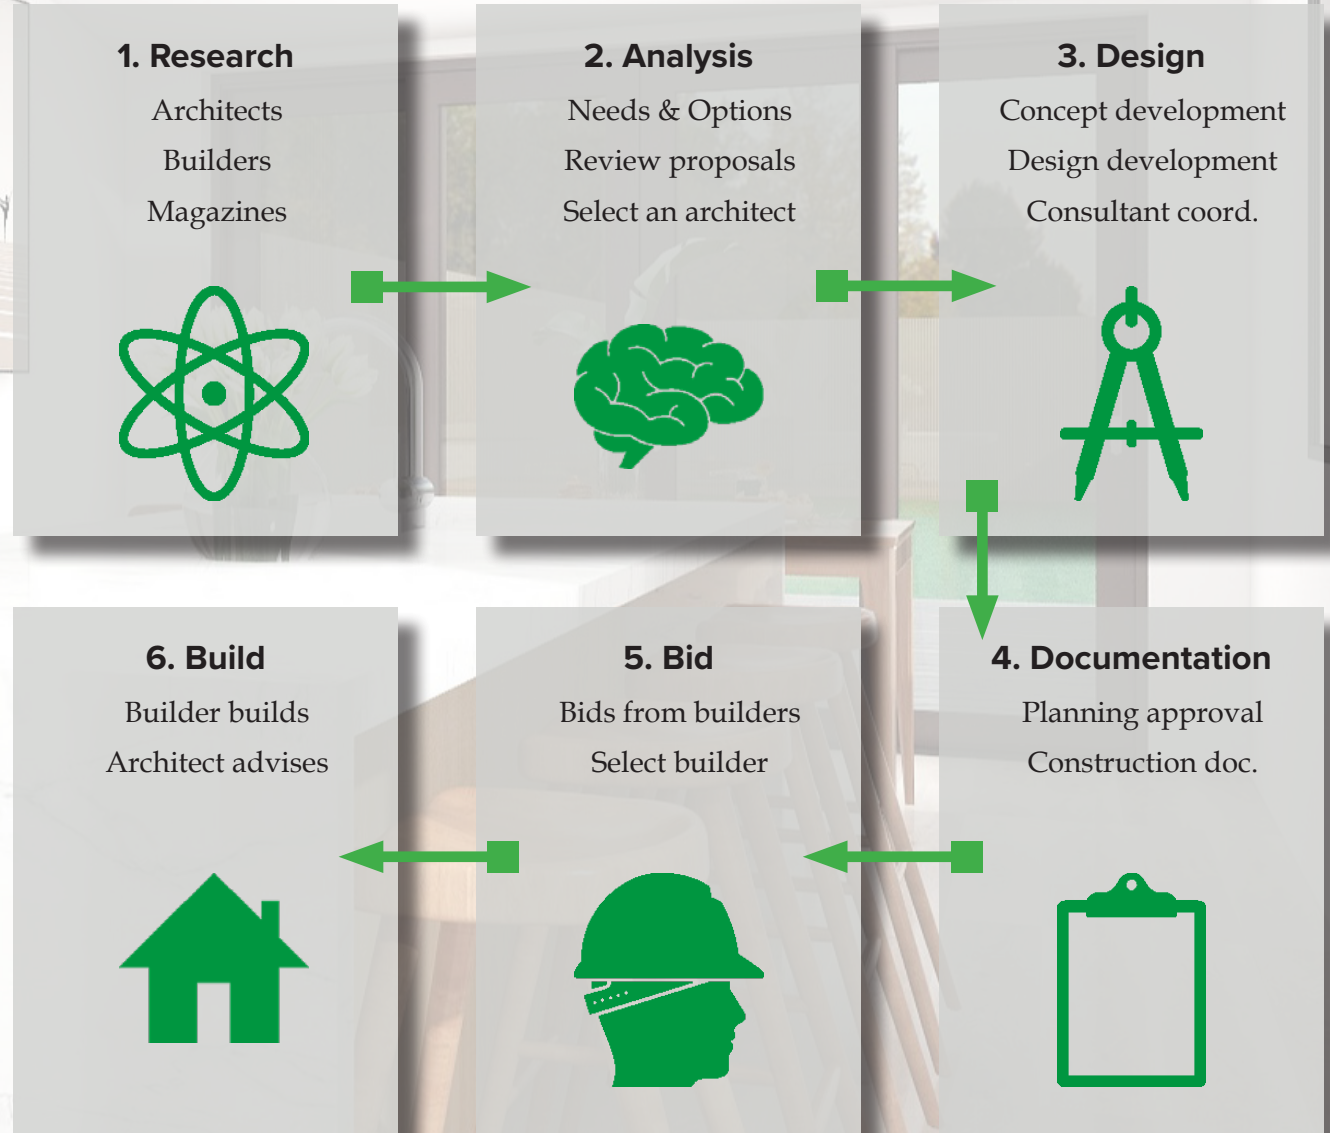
1. Research

Architects

Builders

Magazines

2. Analysis

Needs & Options

Review proposals

Select an architect

3. Design

Concept development

Design development

Consultant coord.

6. Build

Builder builds

Architect advises

5. Bid

Bids from builders

Select builder

4. Documentation

Planning approval

Construction doc.